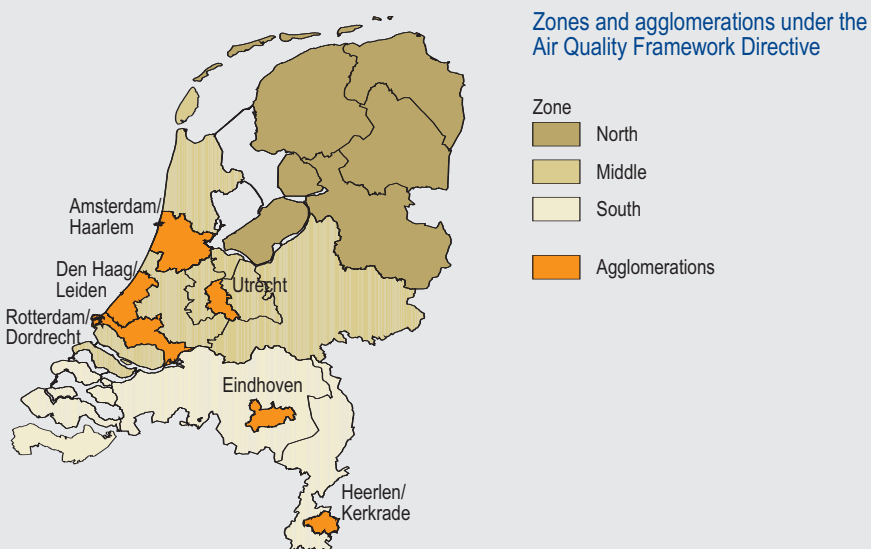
Zones and agglomerations under the Air Quality Framework Directive

Zone
North
Middle
South

Agglomerations

Amsterdam/
Haarlem

Den Haag/
Leiden

Rotterdam/
Dordrecht

Utrecht

Eindhoven

Heerlen/
Kerkrade